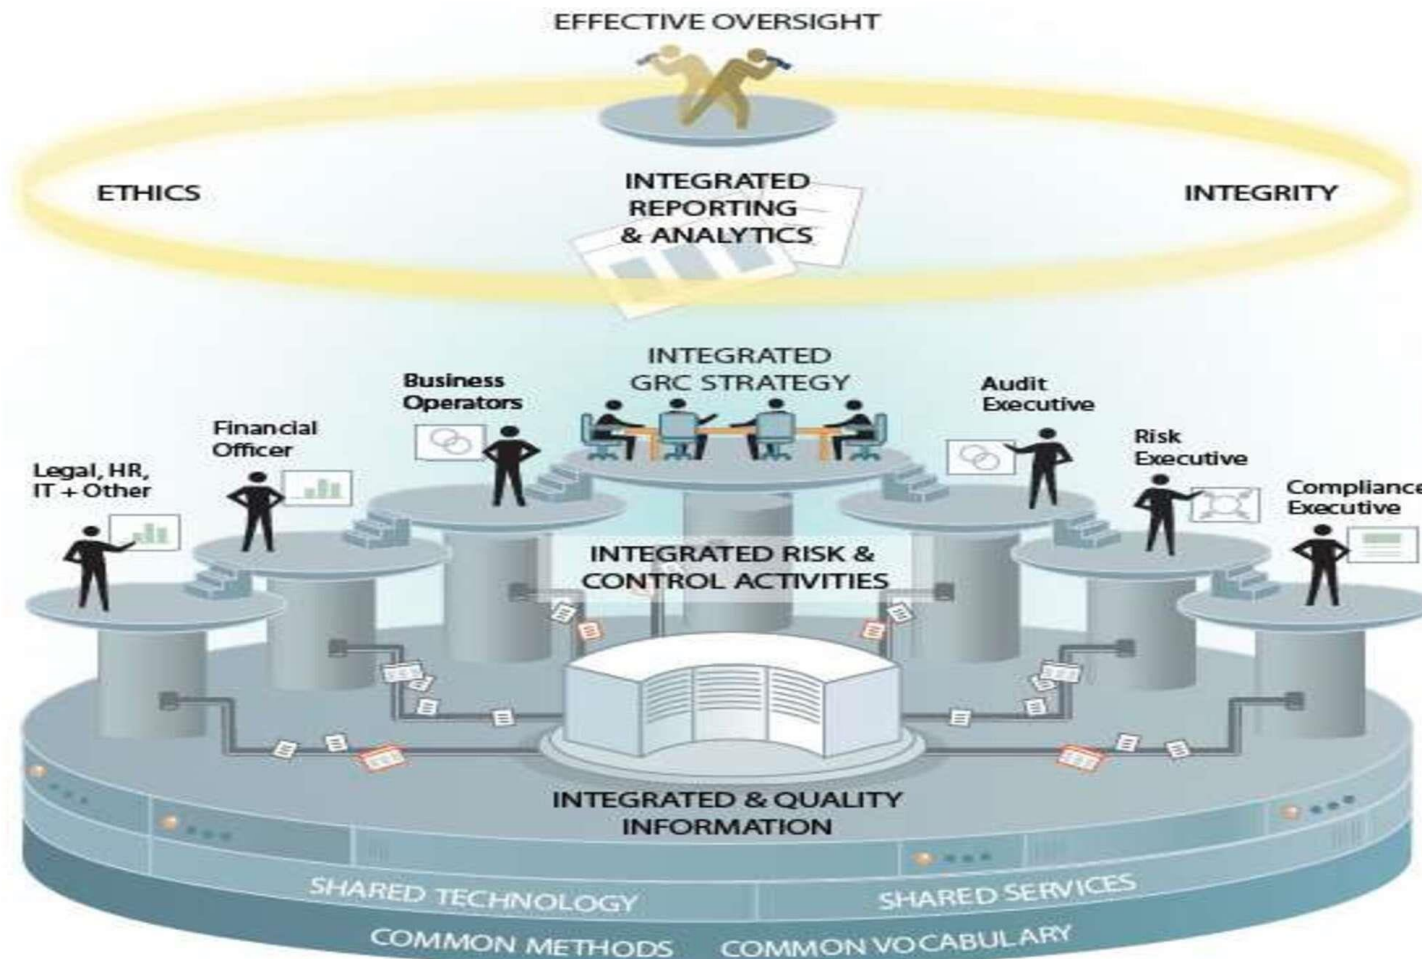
EFFECTIVE OVERSIGHT

ETHICS

INTEGRATED REPORTING & ANALYTICS

INTEGRITY

INTEGRATED GRC STRATEGY

Business Operators

Audit Executive

Financial Officer

Risk Executive

Legal, HR, IT + Other

Compliance Executive

INTEGRATED RISK & CONTROL ACTIVITIES

INTEGRATED & QUALITY INFORMATION

SHARED TECHNOLOGY

SHARED SERVICES

COMMON METHODS

COMMON VOCABULARY